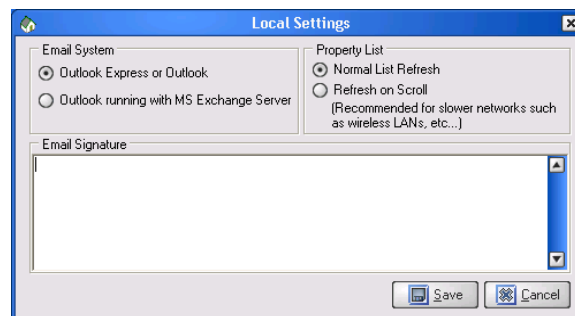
Local Settings

Email System
Outlook Express or Outlook
Outlook running with MS Exchange Server

Property List
Normal List Refresh
Refresh on Scroll
(Recommended for slower networks such as wireless LANs, etc...)

Email Signature

Save
Cancel